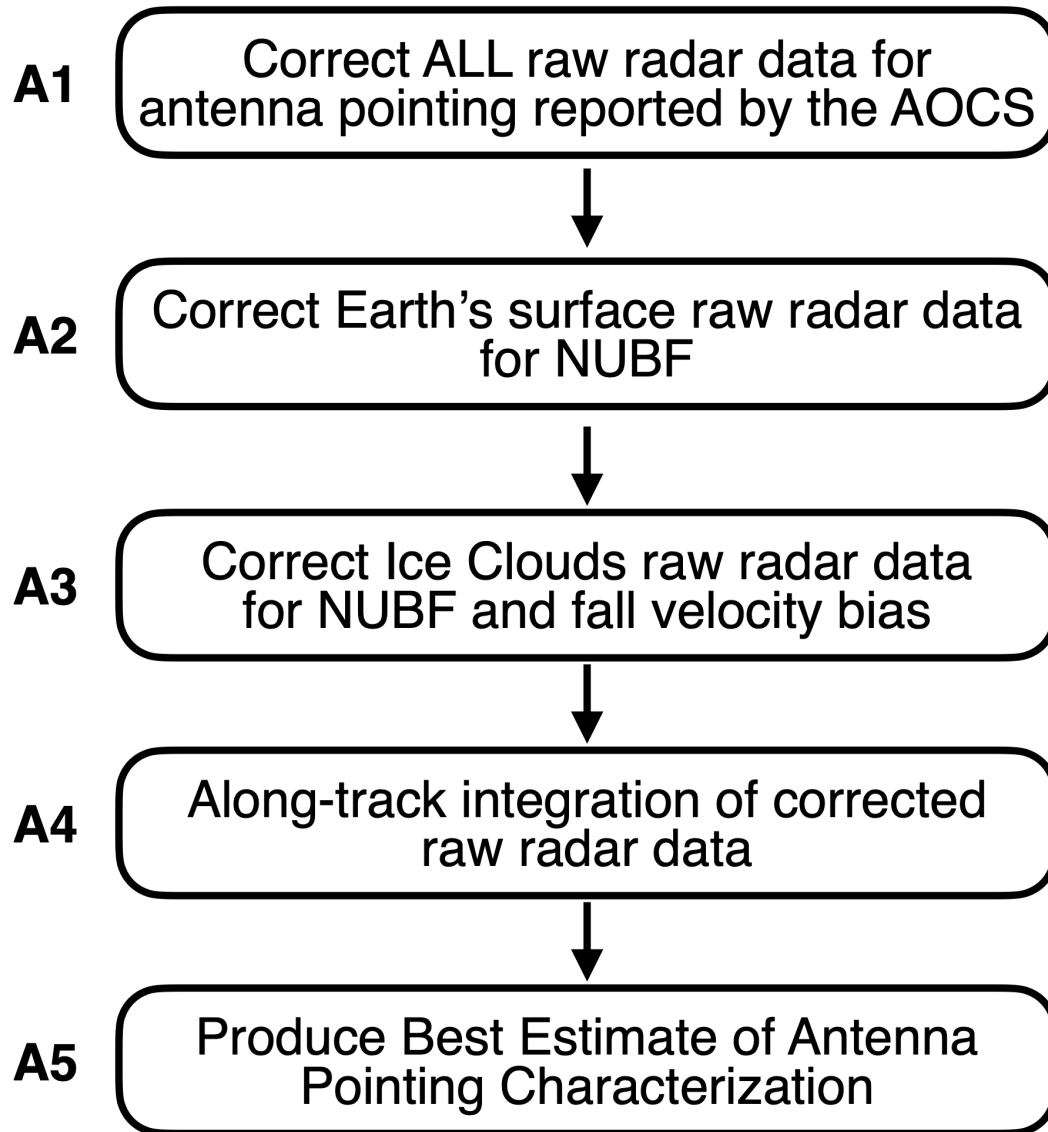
A1 Correct ALL raw radar data for antenna pointing reported by the AOCS

A2 Correct Earth’s surface raw radar data for NUBF

A3 Correct Ice Clouds raw radar data for NUBF and fall velocity bias

A4 Along-track integration of corrected raw radar data

A5 Produce Best Estimate of Antenna Pointing Characterization